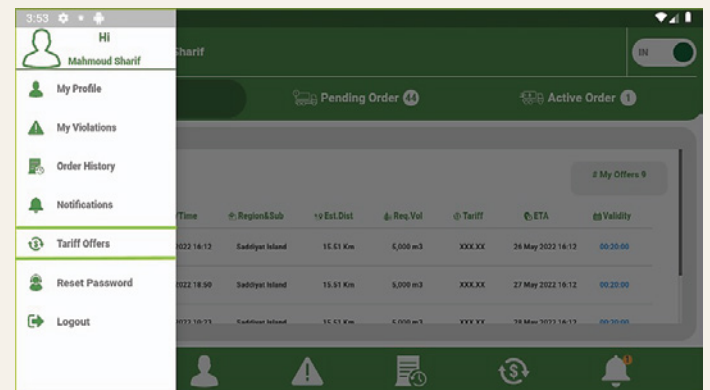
3:53

Hi
Mahmoud Sharif

My Profile
My Violations
Order History
Notifications
Tariff Offers
Reset Password
Logout

Sharif

IN

Pending Order 44
Active Order 1

# My Offers 9

| /Time | Region&Sub | Est.Dist | Req.Vol | Tariff | ETA | Validity |
|---|---|---|---|---|---|---|
| 2022 16:12 | Saddiyat Island | 15.51 Km | 5,000 m3 | XXX.XX | 26 May 2022 16:12 | 00:20:00 |
| 2022 18:50 | Saddiyat Island | 15.51 Km | 5,000 m3 | XXX.XX | 27 May 2022 16:12 | 00:20:00 |
| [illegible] | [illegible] | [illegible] | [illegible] | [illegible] | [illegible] | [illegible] |